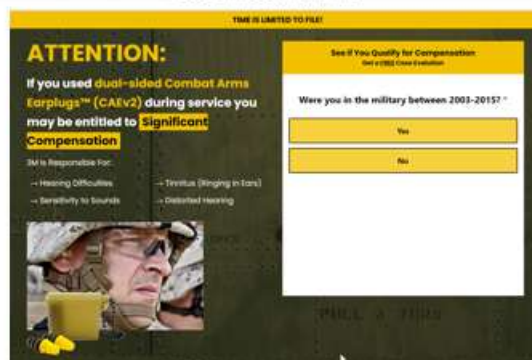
TIME IS LIMITED TO FILE!

ATTENTION:

If you used dual-sided Combat Arms Earplugs™ (CAEv2) during service you may be entitled to Significant Compensation

3M is Responsible For:

→ Hearing Difficulties

→ Tinnitus (Ringing in Ears)

→ Sensitivity to Sounds

→ Distorted Hearing

See if You Qualify for Compensation

Get a FREE Case Evaluation

Were you in the military between 2003-2015? *

Yes

No

PULL & TURN